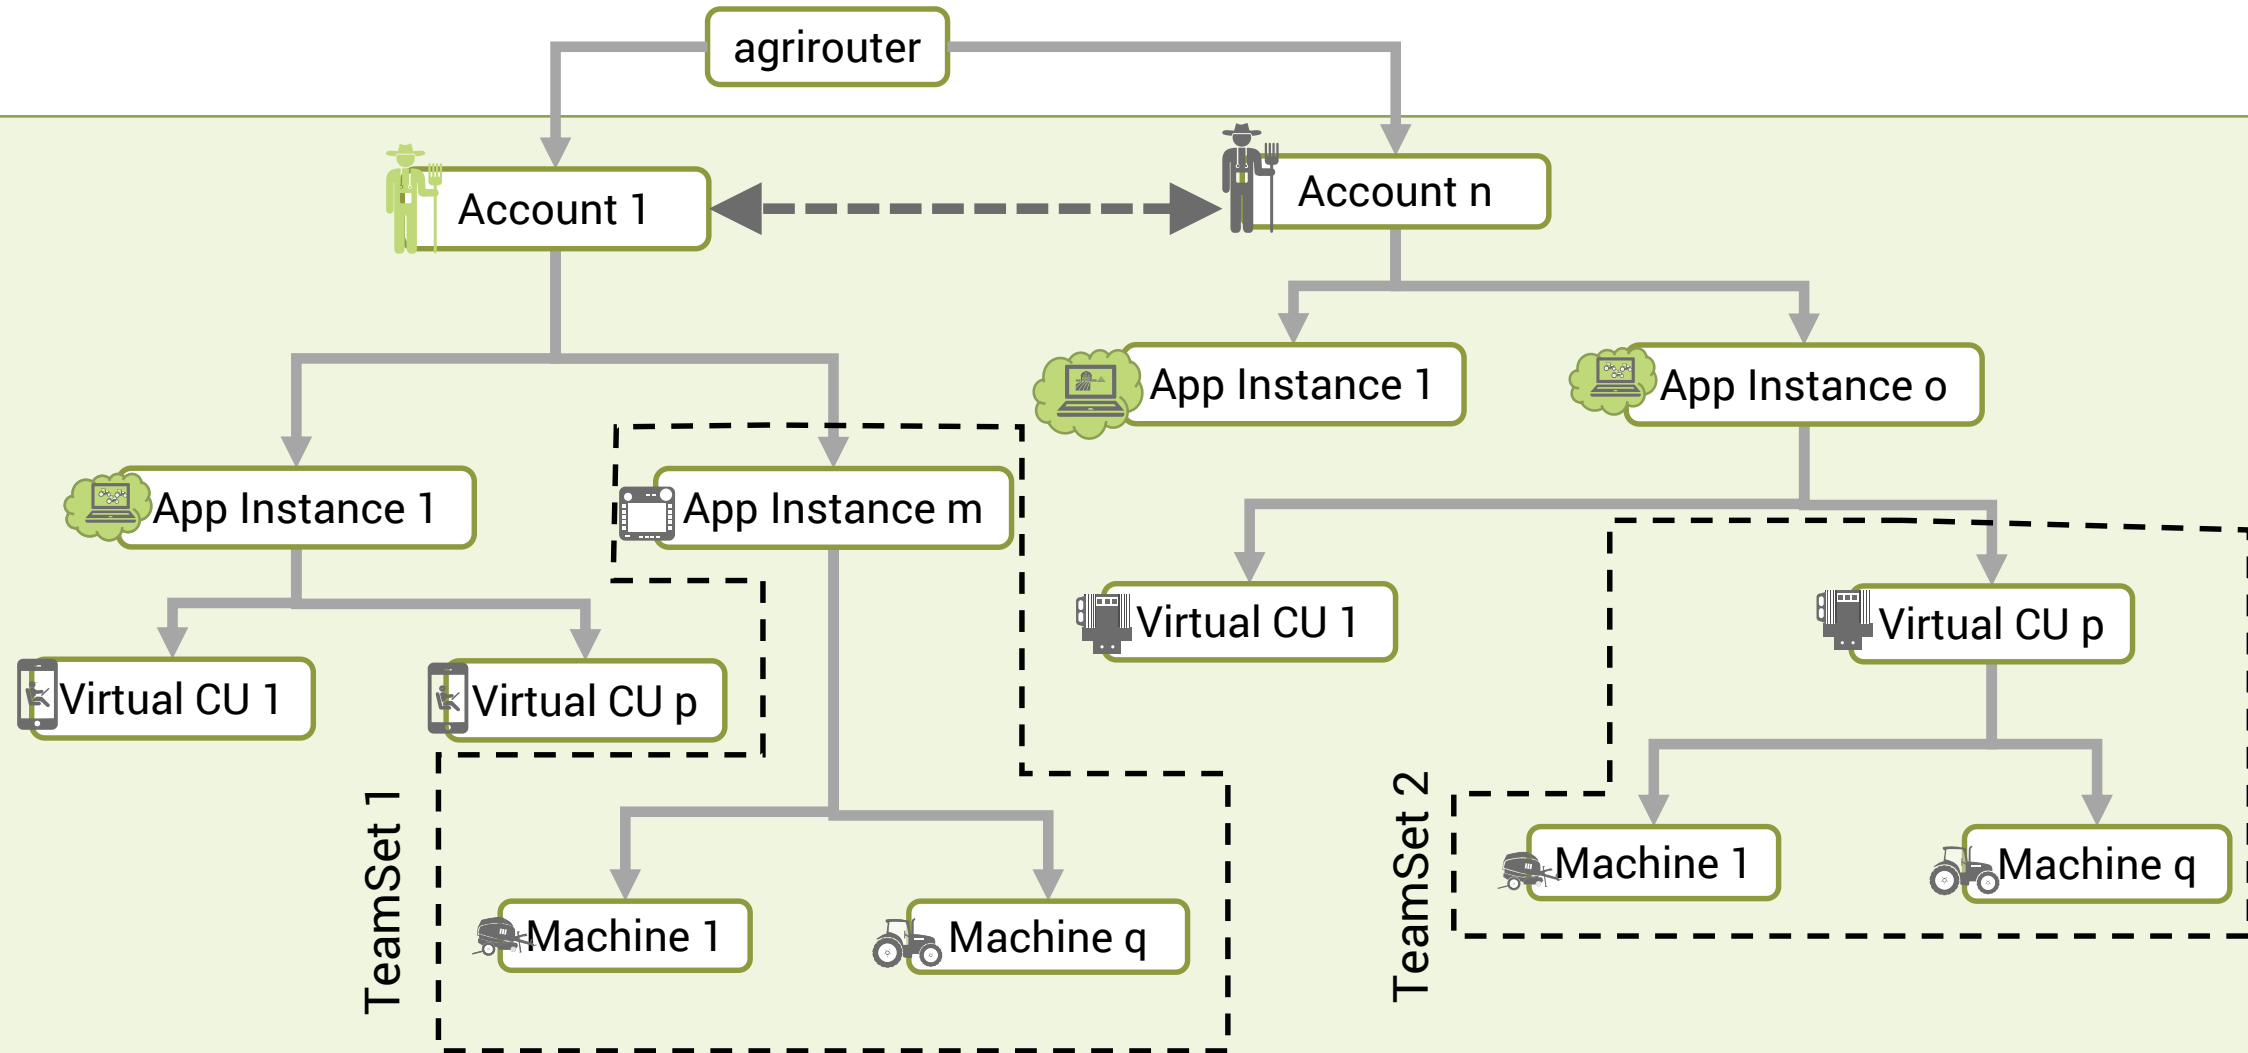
agrirouter

Account 1

Account n

App Instance 1

App Instance o

App Instance 1

App Instance m

Virtual CU 1

Virtual CU p

Virtual CU 1

Virtual CU p

TeamSet 1

Machine 1

Machine q

TeamSet 2

Machine 1

Machine q